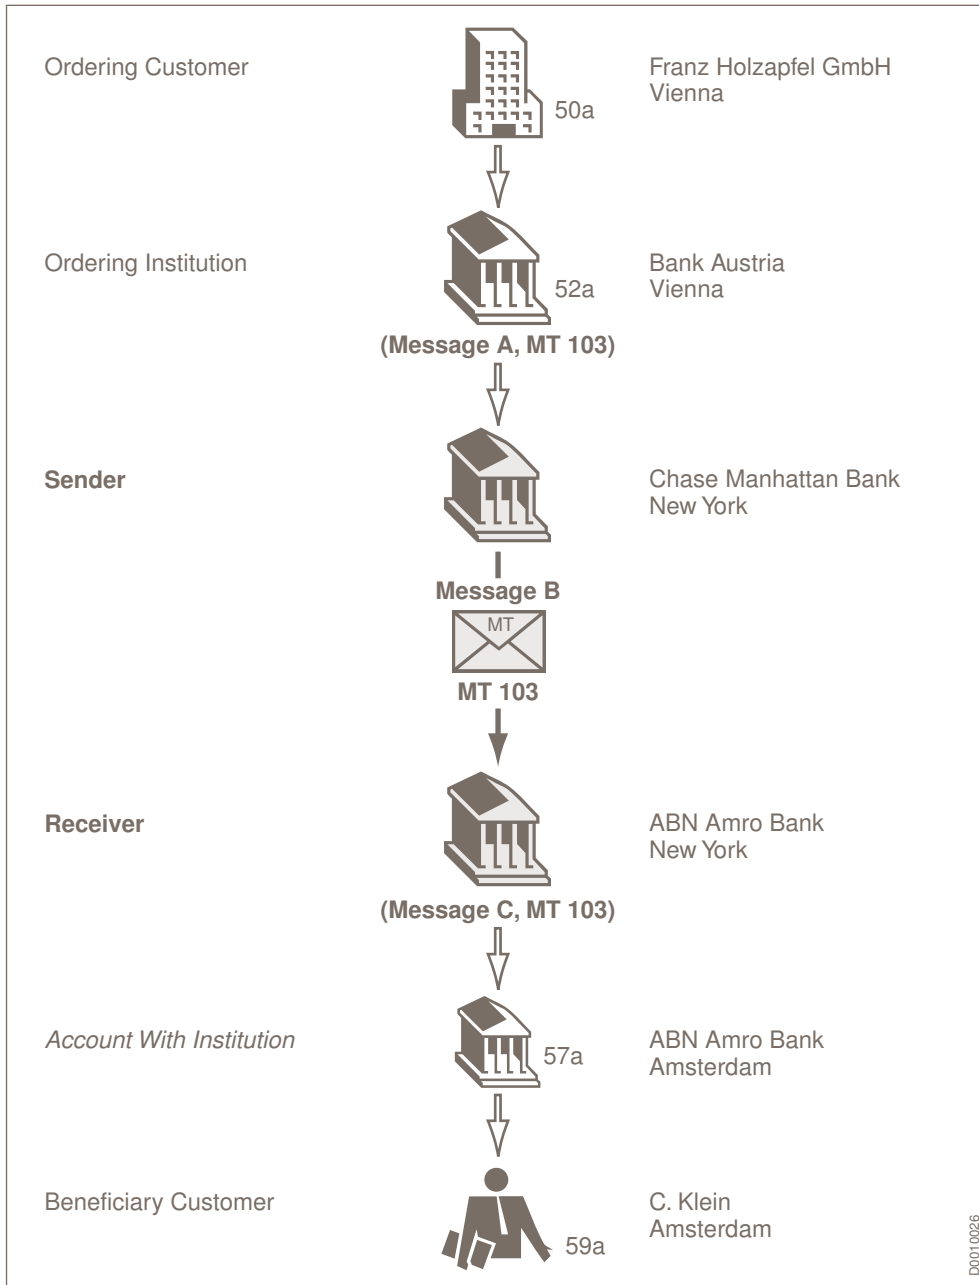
Ordering Customer

50a

Franz Holzapfel GmbH
Vienna

Ordering Institution

52a

Bank Austria
Vienna

(Message A, MT 103)

Sender

Chase Manhattan Bank
New York

Message B

MT

MT 103

Receiver

ABN Amro Bank
New York

(Message C, MT 103)

*Account With Institution*

57a

ABN Amro Bank
Amsterdam

Beneficiary Customer

59a

C. Klein
Amsterdam

D0010026